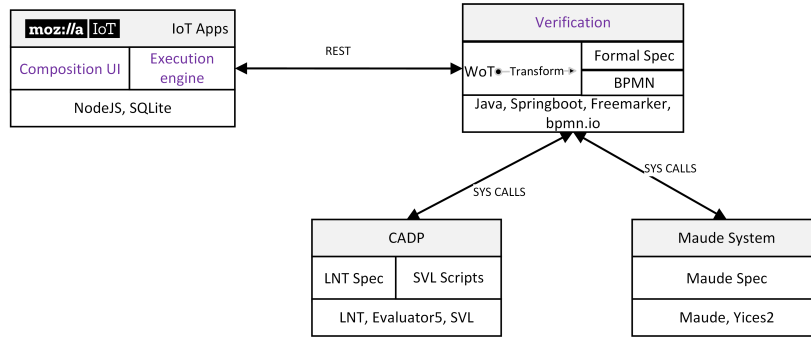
moz://a IoT

IoT Apps

Composition UI

Execution engine

NodeJS, SQLite

REST

Verification

WoT

Transform

Formal Spec

BPMN

Java, Springboot, Freemarker, bpmn.io

SYS CALLS

SYS CALLS

CADP

LNT Spec

SVL Scripts

LNT, Evaluator5, SVL

Maude System

Maude Spec

Maude, Yices2